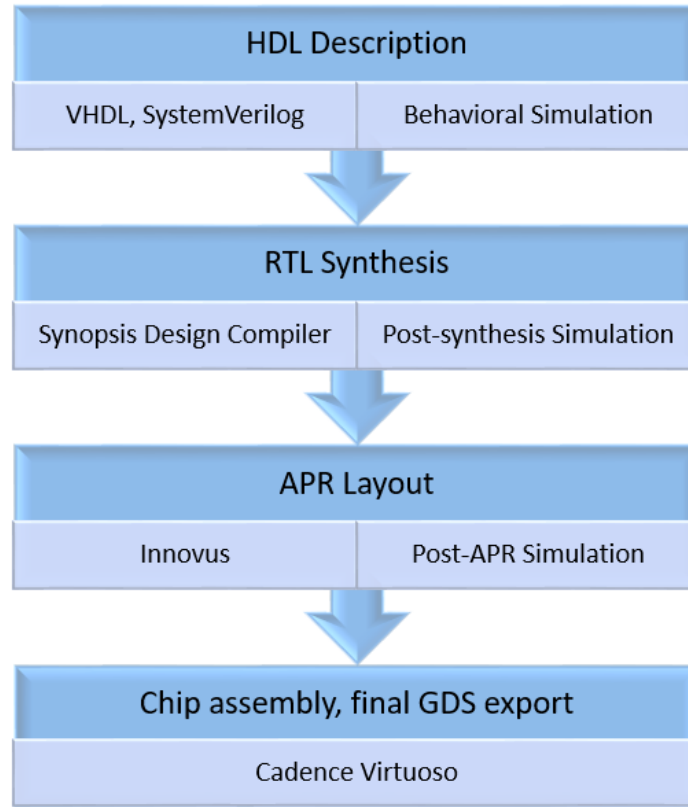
HDL Description

VHDL, SystemVerilog

Behavioral Simulation

RTL Synthesis

Synopsis Design Compiler

Post-synthesis Simulation

APR Layout

Innovus

Post-APR Simulation

Chip assembly, final GDS export

Cadence Virtuoso